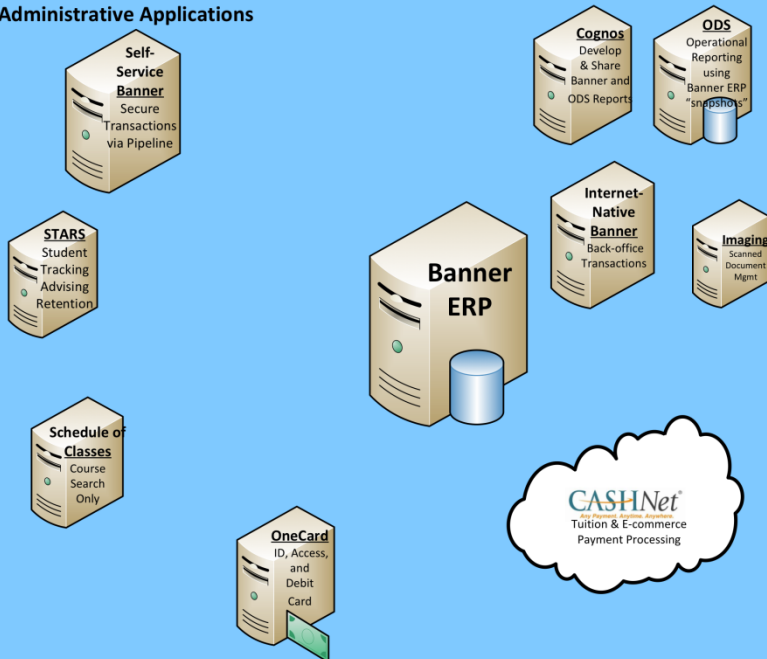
Administrative Applications

Self-Service Banner
Secure Transactions via Pipeline

Cognos
Develop & Share Banner and ODS Reports

ODS
Operational Reporting using Banner ERP "snapshots"

Internet-Native Banner
Back-office Transactions

Imaging
Scanned Document Mgmt

STARS
Student Tracking Advising Retention

Banner ERP

Schedule of Classes
Course Search Only

CASHNet
Any Payment. Anytime. Anywhere.
Tuition & E-commerce Payment Processing

OneCard
ID, Access, and Debit Card